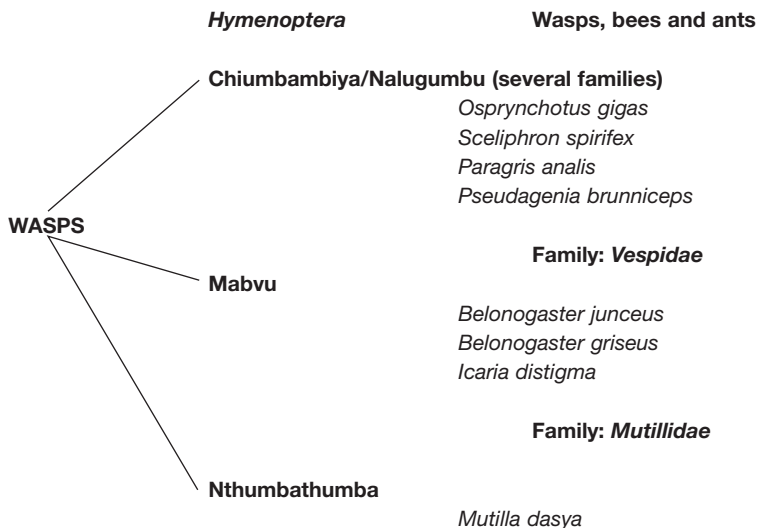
Hymenoptera Wasps, bees and ants

Chiumbambiya/Nalugumbu (several families)

Osprynchotus gigas
Sceliphron spirifex
Paragris analis
Pseudagenia brunniceps

WASPS

Family: Vespidae

Mabvu

Belonogaster junceus
Belonogaster griseus
Icaria distigma

Family: Mutillidae

Nthumbathumba

Mutilla dasya